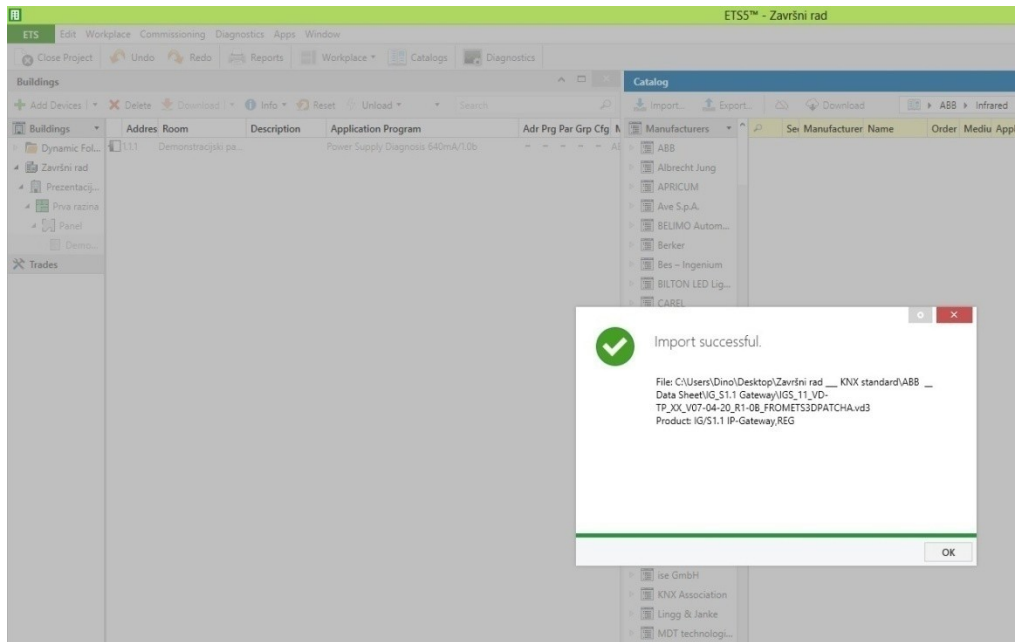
ETS5™ - Završni rad

ETS Edit Workplace Commissioning Diagnostics Apps Window

Close Project Undo Redo Reports Workplace Catalogs Diagnostics

Buildings

Add Devices | Delete Download | Info Reset Unload Search

Buildings

Dynamic Fol...
Završni rad
Prezentacij...
Prva razina
Panel
Demo...
Trades

| Addres | Room | Description | Application Program | Adr | Prg | Par | Grp | Cfg | N |
|---|---|---|---|---|---|---|---|---|---|
| 1.1.1 | Demonstracijski pa... | | Power Supply Diagnosis 640mA/1.0b | - | - | - | - | - | Al |

Catalog

Import... Export... Download ABB ▸ Infrared

Manufacturers

ABB
Albrecht Jung
APRICUM
Ave S.p.A.
BELIMO Autom...
Berker
Bes – Ingenium
BILTON LED Lig...
CAREL
ise GmbH
KNX Association
Lingg & Janke
MDT technologi...

| Se | Manufacturer | Name | Order | Mediu | Appl |
|---|---|---|---|---|---|

Import successful.

File: C:\Users\Dino\Desktop\Završni rad __ KNX standard\ABB __ Data Sheet\IG_S1.1 Gateway\IGS_11_VD-TP_XX_V07-04-20_R1-0B_FROMETS3DPATCHA.vd3
Product: IG/S1.1 IP-Gateway,REG

OK